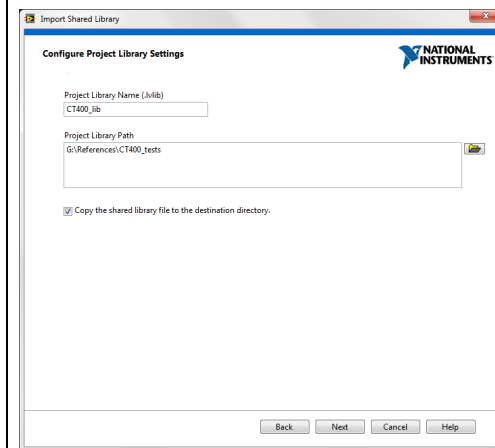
Import Shared Library

Configure Project Library Settings

NATIONAL INSTRUMENTS

Project Library Name (.lvlib)
CT400_lib

Project Library Path
G:\References\CT400_tests

Copy the shared library file to the destination directory.

Back
Next
Cancel
Help